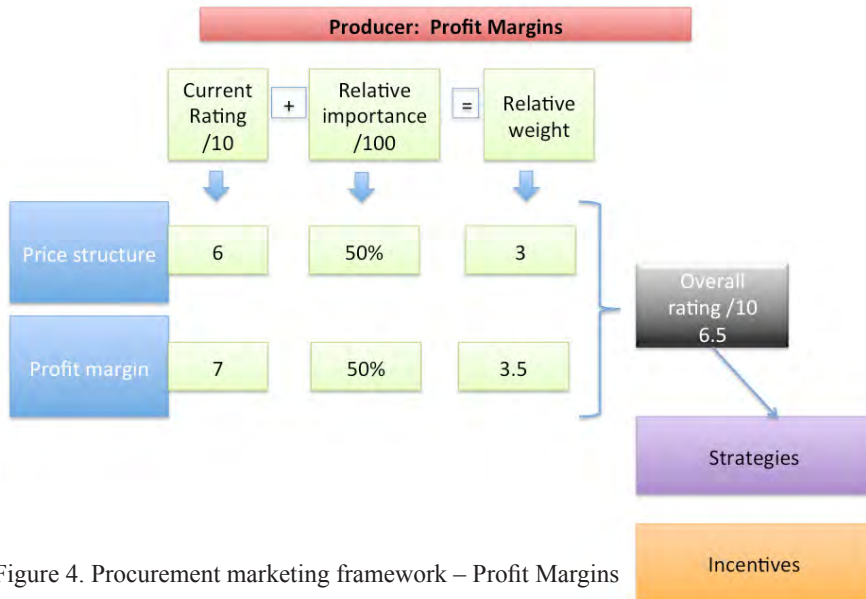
Producer: Profit Margins

Current Rating /10

+

Relative importance /100

=

Relative weight

Price structure

6

50%

3

Profit margin

7

50%

3.5

Overall rating /10 6.5

Strategies

Incentives

Figure 4. Procurement marketing framework – Profit Margins